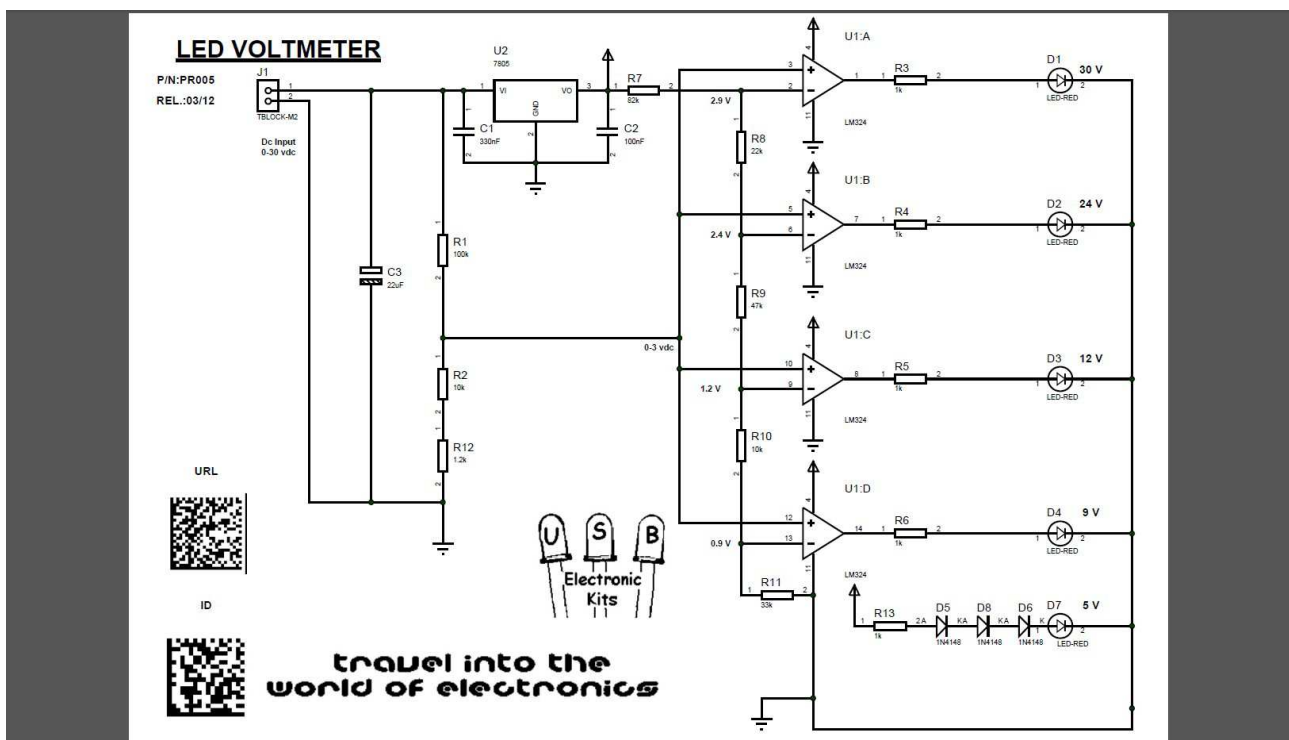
LED VOLTMETER
P/N:PR005
REL.:03/12

J1
1
2
TBLOCK-M2
Dc Input
0-30 vdc

U2
7805
1 VI
VO 3
GND
2

C1
330nF

C2
100nF

R7
82k

2.9 V

R8
22k

2.4 V

R9
47k

0-3 vdc

1.2 V

R10
10k

0.9 V

R11
33k

C3
22uF

R1
100k

R2
10k

R12
1.2k

U1:A
3
2
1
4
11
LM324

U1:B
5
6
7
LM324

U1:C
10
9
8
LM324

U1:D
12
13
14
LM324

R3
1k

R4
1k

R5
1k

R6
1k

R13
1k

D1
LED-RED
30 V

D2
LED-RED
24 V

D3
LED-RED
12 V

D4
LED-RED
9 V

D5
1N4148

D8
1N4148

D6
1N4148

D7
LED-RED
5 V

URL

ID

U S B
Electronic
Kits

travel into the
world of electronics